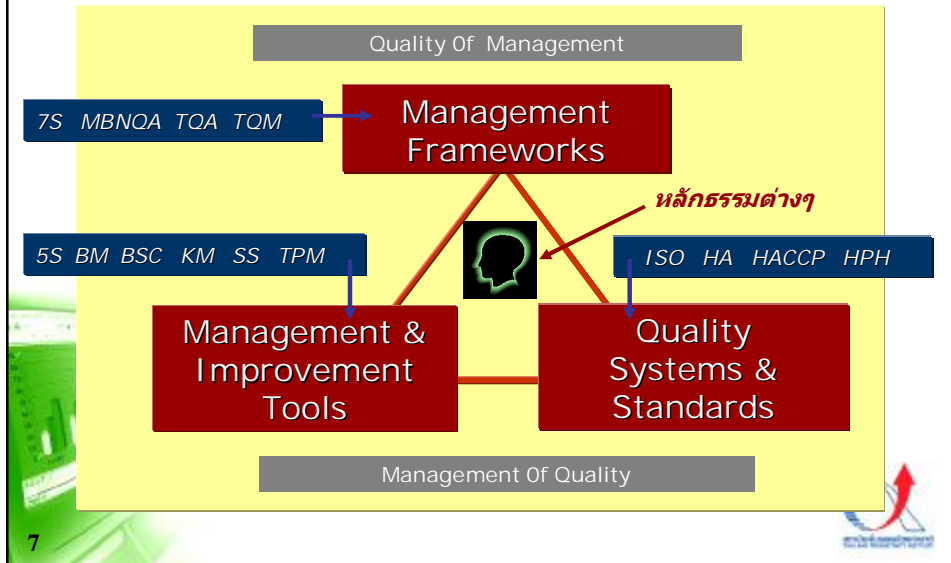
Quality Of Management

7S MBNQA TQA TQM

Management Frameworks

หลักธรรมต่างๆ

5S BM BSC KM SS TPM

ISO HA HACCP HPH

Management & Improvement Tools

Quality Systems & Standards

Management Of Quality

7